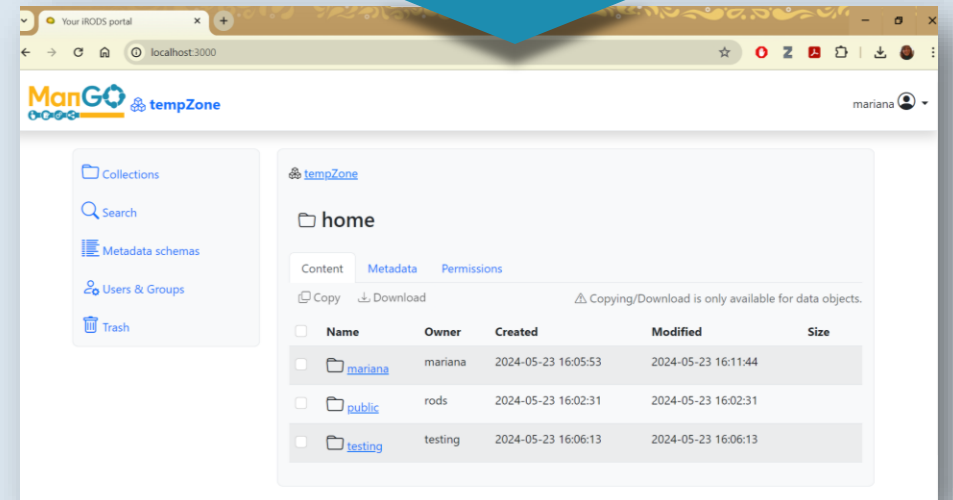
Your iRODS portal

localhost:3000

ManGO tempZone

mariana

Collections

Search

Metadata schemas

Users & Groups

Trash

tempZone

home

Content Metadata Permissions

Copy Download

⚠ Copying/Download is only available for data objects.

| | Name | Owner | Created | Modified | Size |
|---|---|---|---|---|---|
| | mariana | mariana | 2024-05-23 16:05:53 | 2024-05-23 16:11:44 | |
| | public | rods | 2024-05-23 16:02:31 | 2024-05-23 16:02:31 | |
| | testing | testing | 2024-05-23 16:06:13 | 2024-05-23 16:06:13 | |